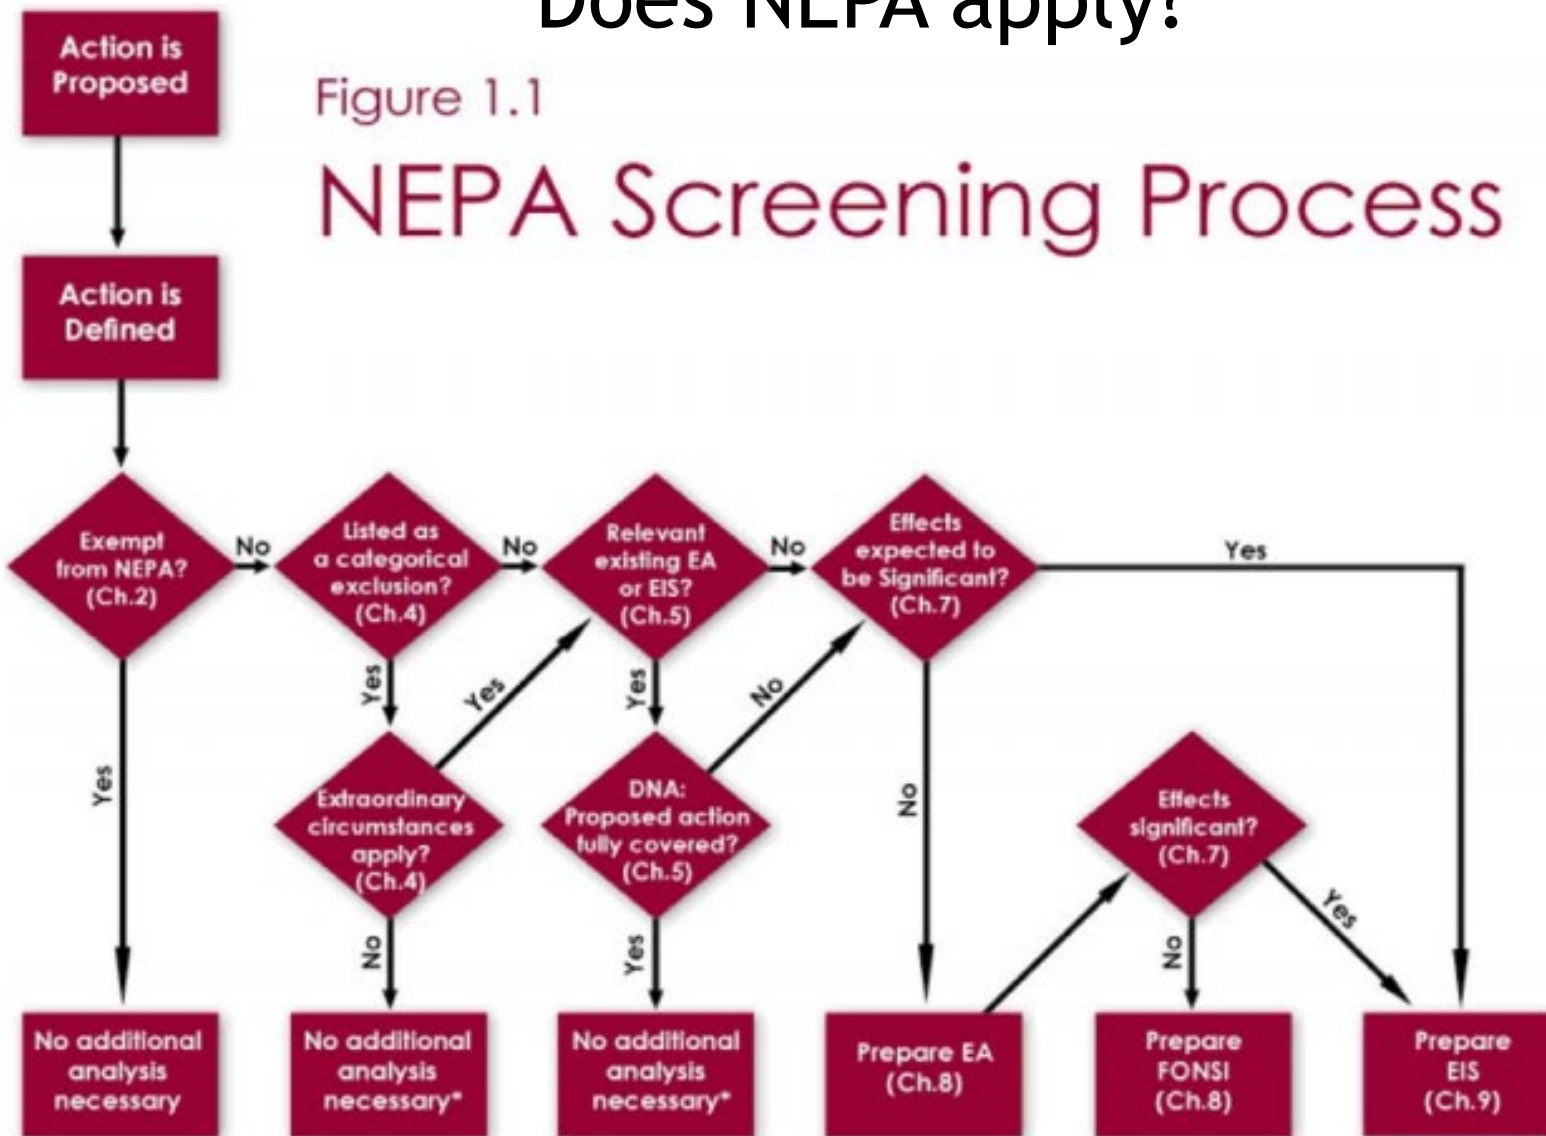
Does NEPA apply?

Action is Proposed

Figure 1.1

NEPA Screening Process

Action is Defined

Exempt from NEPA? (Ch.2)

No

Listed as a categorical exclusion? (Ch.4)

No

Relevant existing EA or EIS? (Ch.5)

No

Effects expected to be Significant? (Ch.7)

Yes

Yes

Yes

Yes

No

Yes

Extraordinary circumstances apply? (Ch.4)

DNA: Proposed action fully covered? (Ch.5)

No

Effects significant? (Ch.7)

Yes

No

Yes

No

No additional analysis necessary

No additional analysis necessary*

No additional analysis necessary*

Prepare EA (Ch.8)

Prepare FONSI (Ch.8)

Prepare EIS (Ch.9)